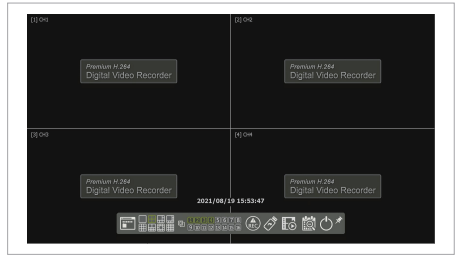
[1] CH1

Premium H.264
Digital Video Recorder

[2] CH2

Premium H.264
Digital Video Recorder

[3] CH3

Premium H.264
Digital Video Recorder

[4] CH4

Premium H.264
Digital Video Recorder

2021/08/19 15:53:47

1 2 3 4 5 6 7 8
9 10 11 12 13 14 15 16